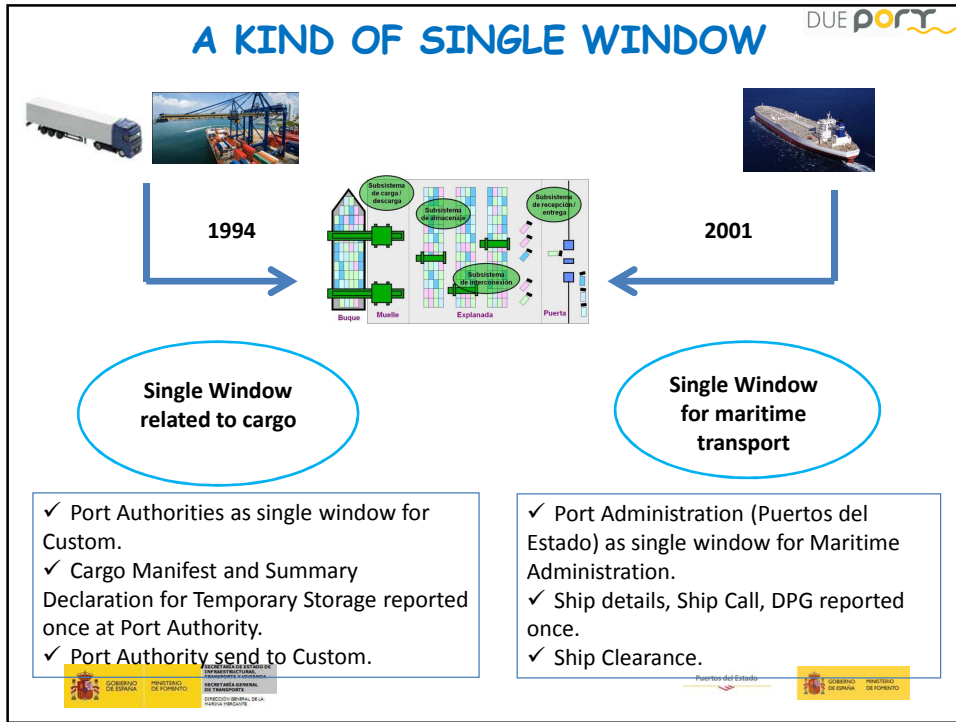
A KIND OF SINGLE WINDOW

DUE port

1994

2001

Subsistema de carga / descarga

Subsistema de almacenaje

Subsistema de recepción / entrega

Subsistema de interconexión

Buque

Muelle

Explanada

Puerta

Single Window related to cargo

Single Window for maritime transport

✓ Port Authorities as single window for Custom.
✓ Cargo Manifest and Summary Declaration for Temporary Storage reported once at Port Authority.
✓ Port Authority send to Custom.

✓ Port Administration (Puertos del Estado) as single window for Maritime Administration.
✓ Ship details, Ship Call, DPG reported once.
✓ Ship Clearance.

GOBIERNO DE ESPAÑA MINISTERIO DE FOMENTO SECRETARÍA DE ESTADO DE INFRAESTRUCTURAS, TRANSPORTE Y VIVIENDA SECRETARÍA GENERAL DE TRANSPORTE DIRECCIÓN GENERAL DE LA MARINA MERCANTE

Puertos del Estado

GOBIERNO DE ESPAÑA MINISTERIO DE FOMENTO